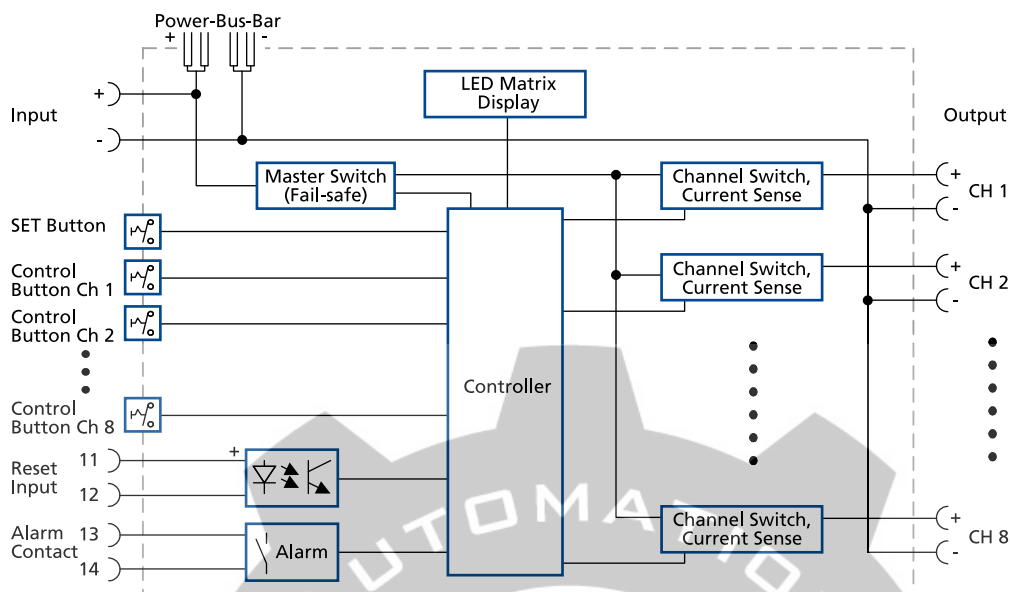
Power-Bus-Bar
+ -

Input
+
-

LED Matrix Display

Output

Master Switch (Fail-safe)

Channel Switch, Current Sense

+
CH 1
-

SET Button

Control Button Ch 1

Channel Switch, Current Sense

+
CH 2
-

Control Button Ch 2

Controller

Control Button Ch 8

Reset Input
11
12
+

Alarm Contact
13
14

Alarm

Channel Switch, Current Sense

+
CH 8
-